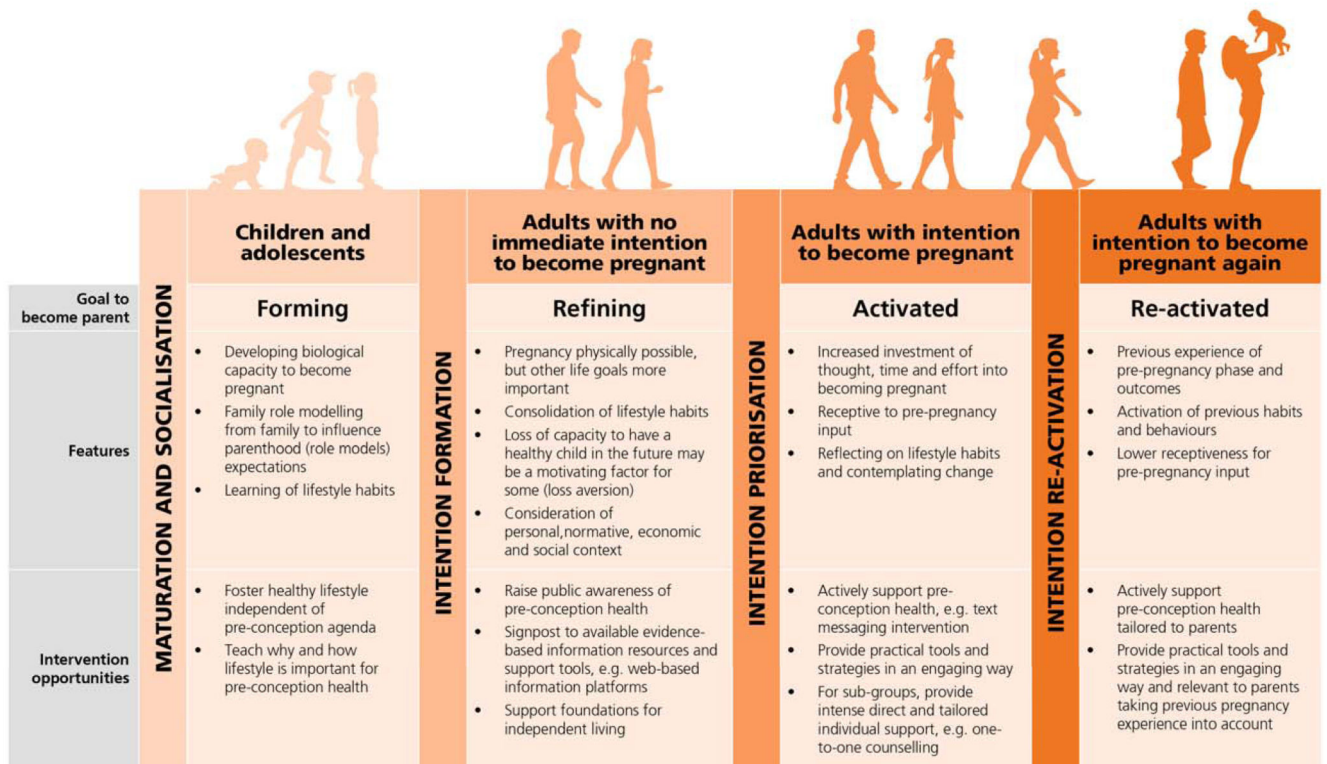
|  | MATURATION AND SOCIALISATION | Children and adolescents | INTENTION FORMATION | Adults with no immediate intention to become pregnant | INTENTION PRIORISATION | Adults with intention to become pregnant | INTENTION RE-ACTIVATION | Adults with intention to become pregnant again |
|---|---|---|---|---|---|---|---|---|
| Goal to become parent | | Forming | | Refining | | Activated | | Re-activated |
| Features | | • Developing biological capacity to become pregnant • Family role modelling from family to influence parenthood (role models) expectations • Learning of lifestyle habits | | • Pregnancy physically possible, but other life goals more important • Consolidation of lifestyle habits • Loss of capacity to have a healthy child in the future may be a motivating factor for some (loss aversion) • Consideration of personal,normative, economic and social context | | • Increased investment of thought, time and effort into becoming pregnant • Receptive to pre-pregnancy input • Reflecting on lifestyle habits and contemplating change | | • Previous experience of pre-pregnancy phase and outcomes • Activation of previous habits and behaviours • Lower receptiveness for pre-pregnancy input |
| Intervention opportunities | | • Foster healthy lifestyle independent of pre-conception agenda • Teach why and how lifestyle is important for pre-conception health | | • Raise public awareness of pre-conception health • Signpost to available evidence-based information resources and support tools, e.g. web-based information platforms • Support foundations for independent living | | • Actively support pre-conception health, e.g. text messaging intervention • Provide practical tools and strategies in an engaging way • For sub-groups, provide intense direct and tailored individual support, e.g. one-to-one counselling | | • Actively support pre-conception health tailored to parents • Provide practical tools and strategies in an engaging way and relevant to parents taking previous pregnancy experience into account |